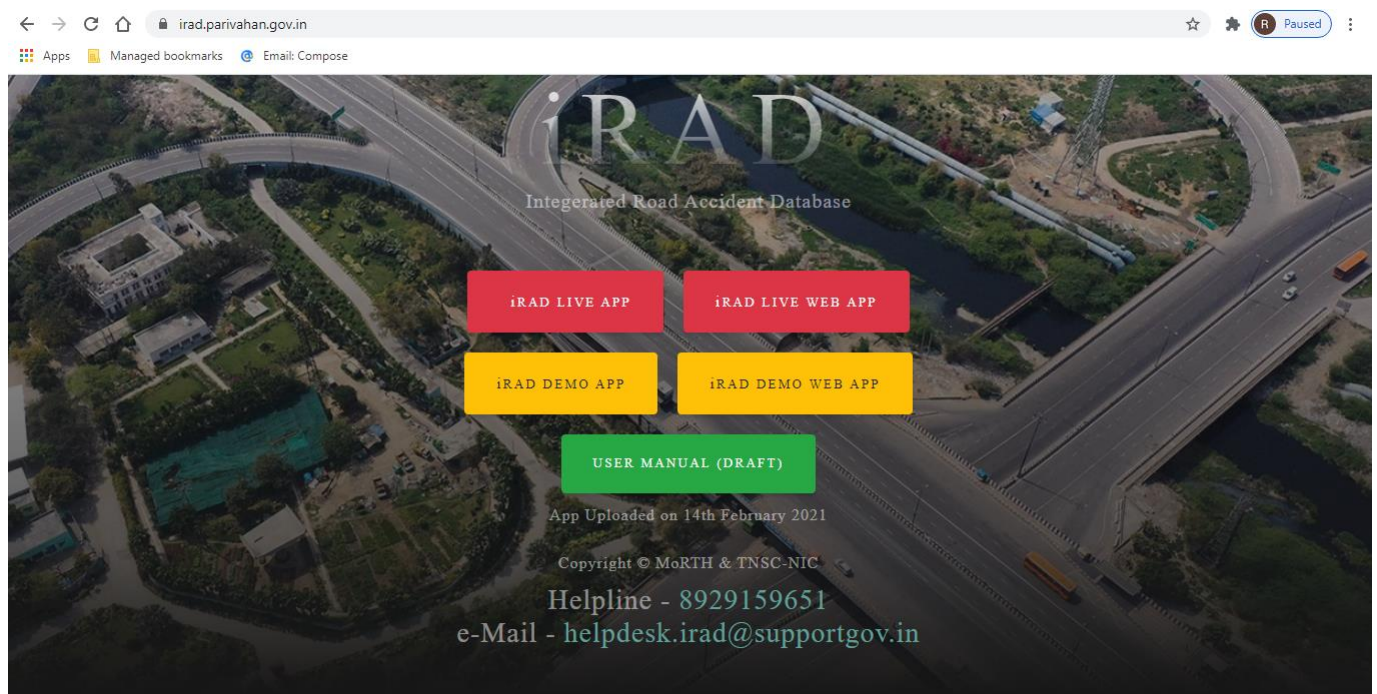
irad.parivahan.gov.in

R Paused

Apps Managed bookmarks Email: Compose

iRAD

Integerated Road Accident Database

iRAD LIVE APP

iRAD LIVE WEB APP

iRAD DEMO APP

iRAD DEMO WEB APP

USER MANUAL (DRAFT)

App Uploaded on 14th February 2021

Copyright © MoRTH & TNSC-NIC

Helpline - 8929159651

e-Mail - helpdesk.irad@supportgov.in